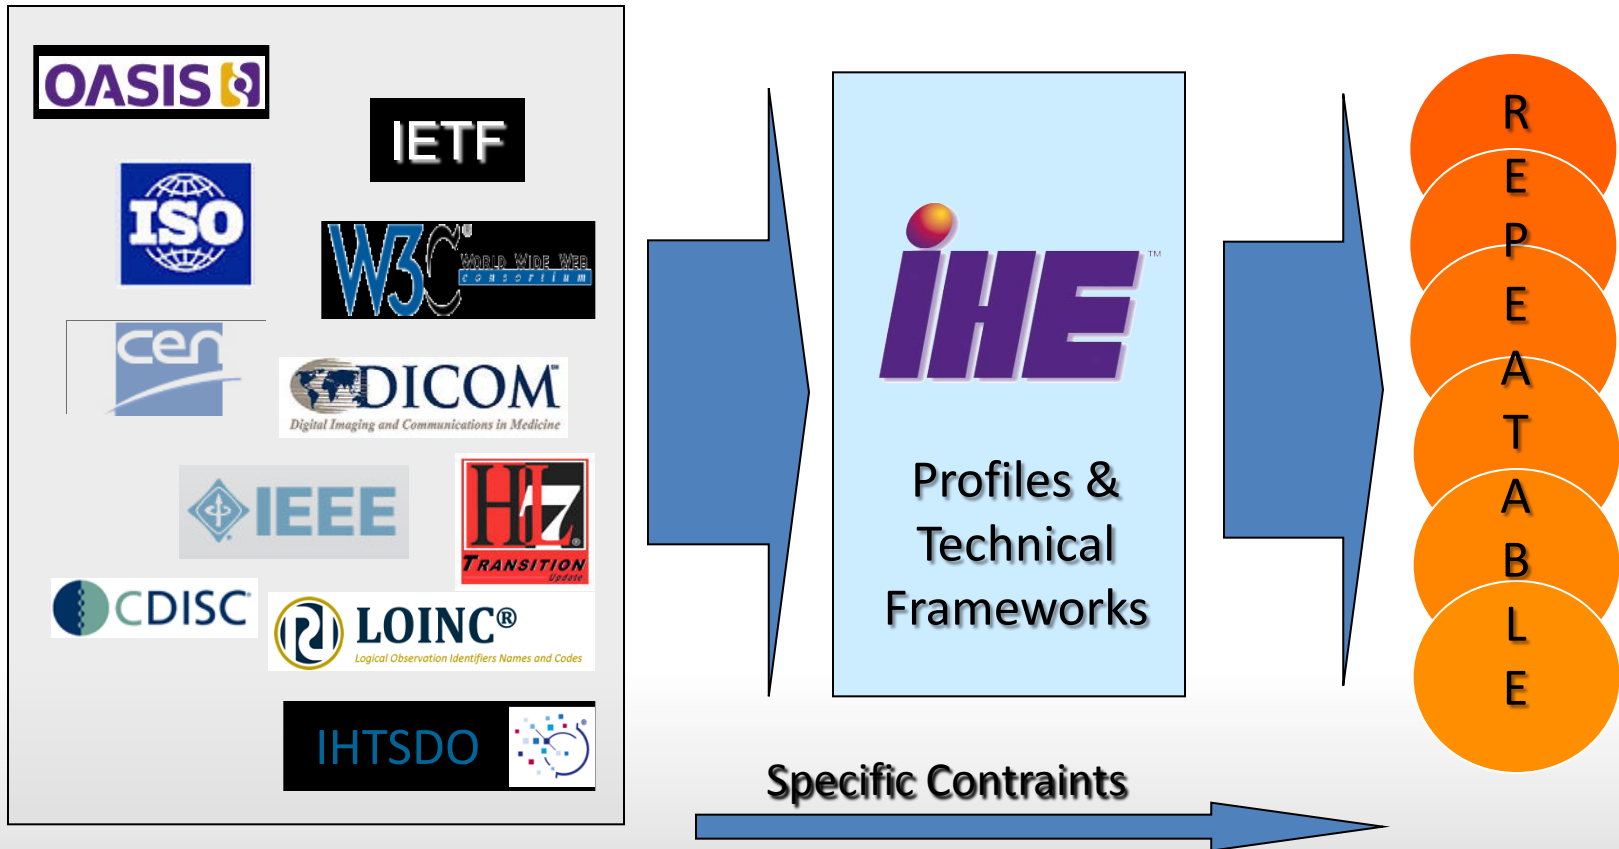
OASIS

IETF

ISO

W3C WORLD WIDE WEB consortium

cen

DICOM Digital Imaging and Communications in Medicine

IEEE

HL7 TRANSITION Update

CDISC

LOINC® Logical Observation Identifiers Names and Codes

IHTSDO

IHE™

Profiles & Technical Frameworks

Specific Contraints

R
E
P
E
A
T
A
B
L
E